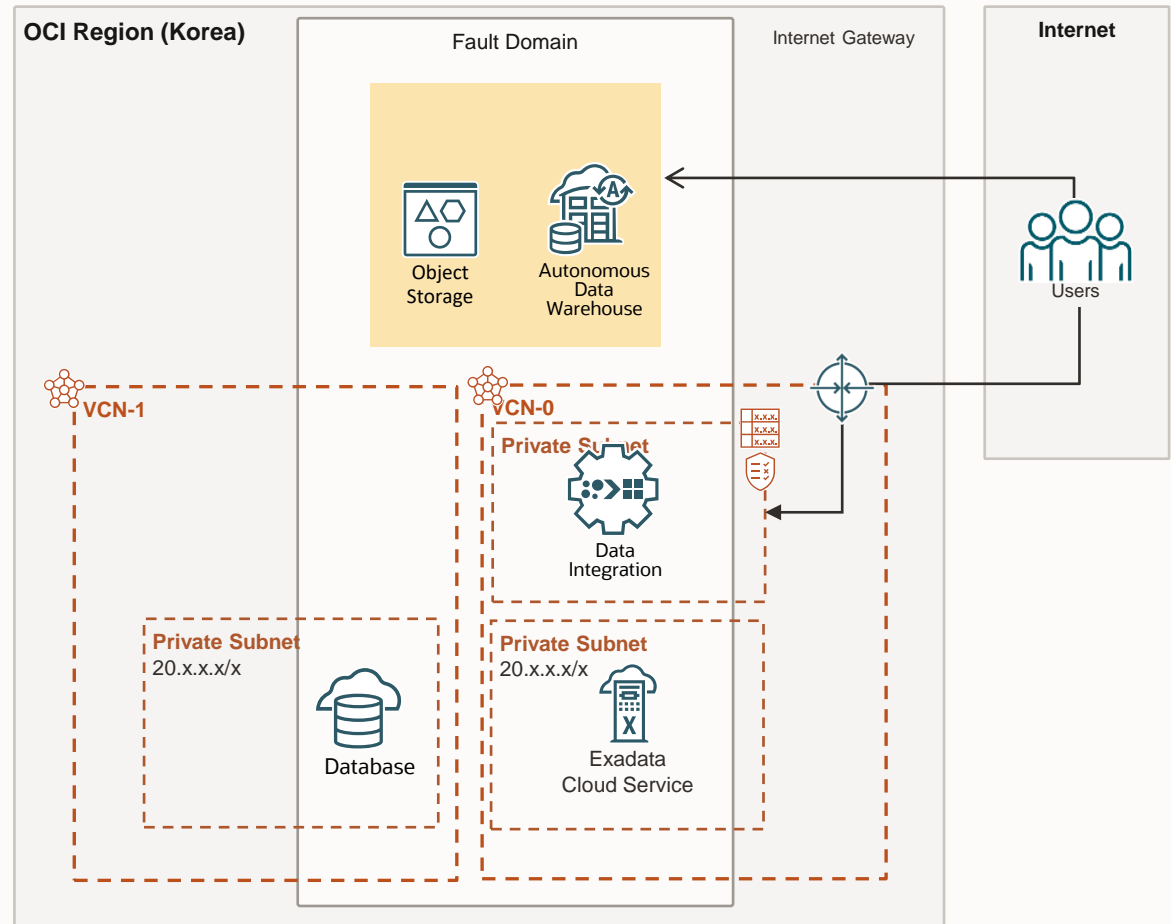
OCI Region (Korea)

Fault Domain

Internet Gateway

Internet

Object Storage

Autonomous Data Warehouse

Users

VCN-1

VCN-0

Private Subnet

x.x.x.
x.x.x.
x.x.x.

Data Integration

Private Subnet
20.x.x.x/x

Database

Private Subnet
20.x.x.x/x

Exadata Cloud Service